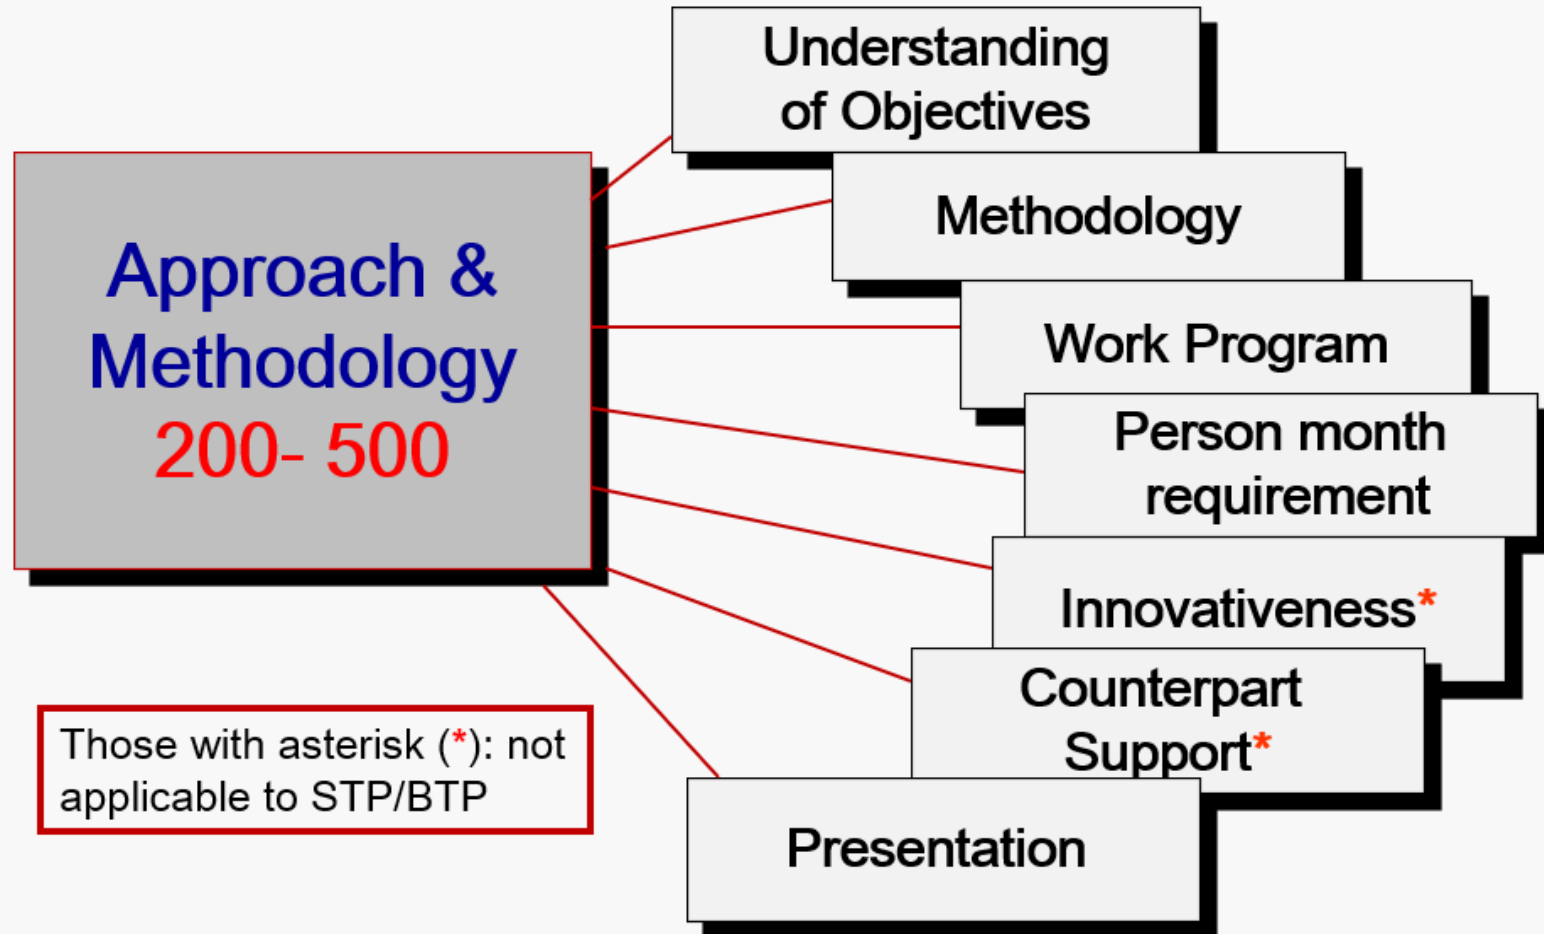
Approach & Methodology 200- 500

Understanding of Objectives

Methodology

Work Program

Person month requirement

Innovativeness*

Counterpart Support*

Presentation

Those with asterisk (*): not applicable to STP/BTP